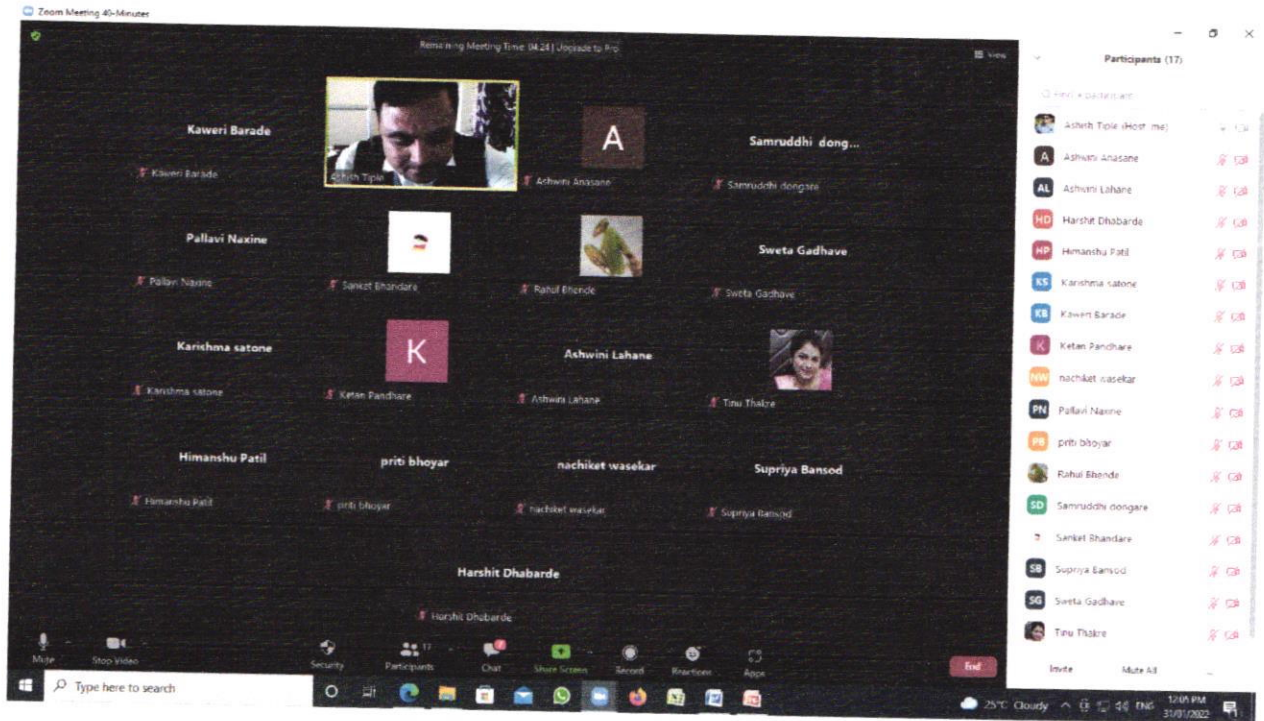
Zoom Meeting 40-Minutes

Remaining Meeting Time: 04:24 | Upgrade to Pro

View

Kaweri Barade
Kaweri Barade

Ashish Tiple

A
Ashwini Anasane

Samruddhi dong...
Samruddhi dongare

Pallavi Naxine
Pallavi Naxine

Sanket Bhandare

Rahul Bhende

Sweta Gadhave
Sweta Gadhave

Karishma satone
Karishma satone

K
Ketan Pandhare

Ashwini Lahane
Ashwini Lahane

Tinu Thakre

Himanshu Patil
Himanshu Patil

priti bhoyar
priti bhoyar

nachiket wasekar
nachiket wasekar

Supriya Bansod
Supriya Bansod

Harshit Dhabarde
Harshit Dhabarde

Mute
Stop Video
Security
Participants 17
Chat
Share Screen
Record
Reactions
Apps
End

Participants (17)

Find a participant

Ashish Tiple (Host, me)
A Ashwini Anasane
AL Ashwini Lahane
HD Harshit Dhabarde
HP Himanshu Patil
KS Karishma satone
KB Kaweri Barade
K Ketan Pandhare
NW nachiket wasekar
PN Pallavi Naxine
PB priti bhoyar
Rahul Bhende
SD Samruddhi dongare
Sanket Bhandare
SB Supriya Bansod
SG Sweta Gadhave
Tinu Thakre

Invite
Mute All

Type here to search

25°C Cloudy
ENG
12:05 PM
31/01/2022